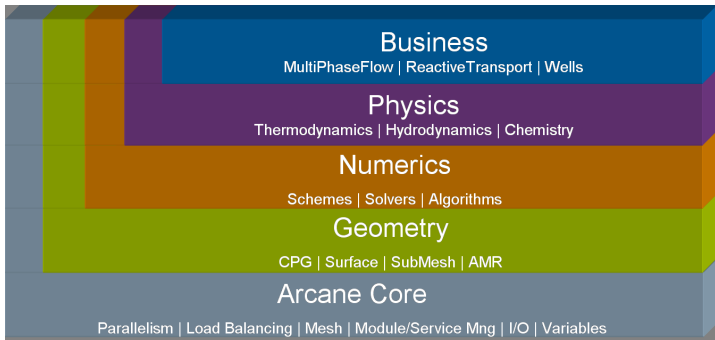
Business
MultiPhaseFlow | ReactiveTransport | Wells

Physics
Thermodynamics | Hydrodynamics | Chemistry

Numerics
Schemes | Solvers | Algorithms

Geometry
CPG | Surface | SubMesh | AMR

Arcane Core
Parallelism | Load Balancing | Mesh | Module/Service Mng | I/O | Variables